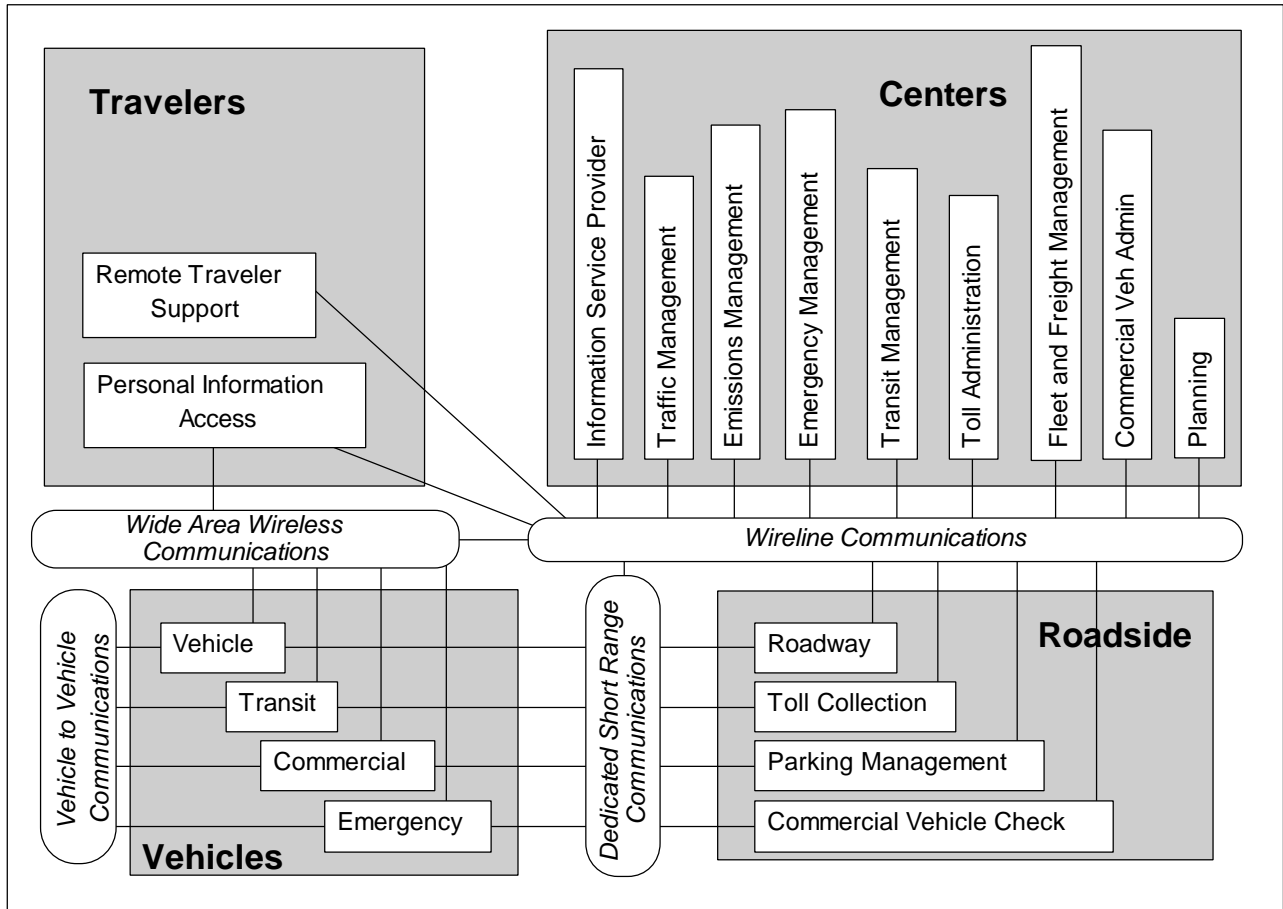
Travelers

Remote Traveler Support

Personal Information Access

Centers

Information Service Provider

Traffic Management

Emissions Management

Emergency Management

Transit Management

Toll Administration

Fleet and Freight Management

Commercial Veh Admin

Planning

Wide Area Wireless Communications

Wireline Communications

Vehicle to Vehicle Communications

Vehicle

Transit

Commercial

Emergency

Vehicles

Dedicated Short Range Communications

Roadside

Roadway

Toll Collection

Parking Management

Commercial Vehicle Check